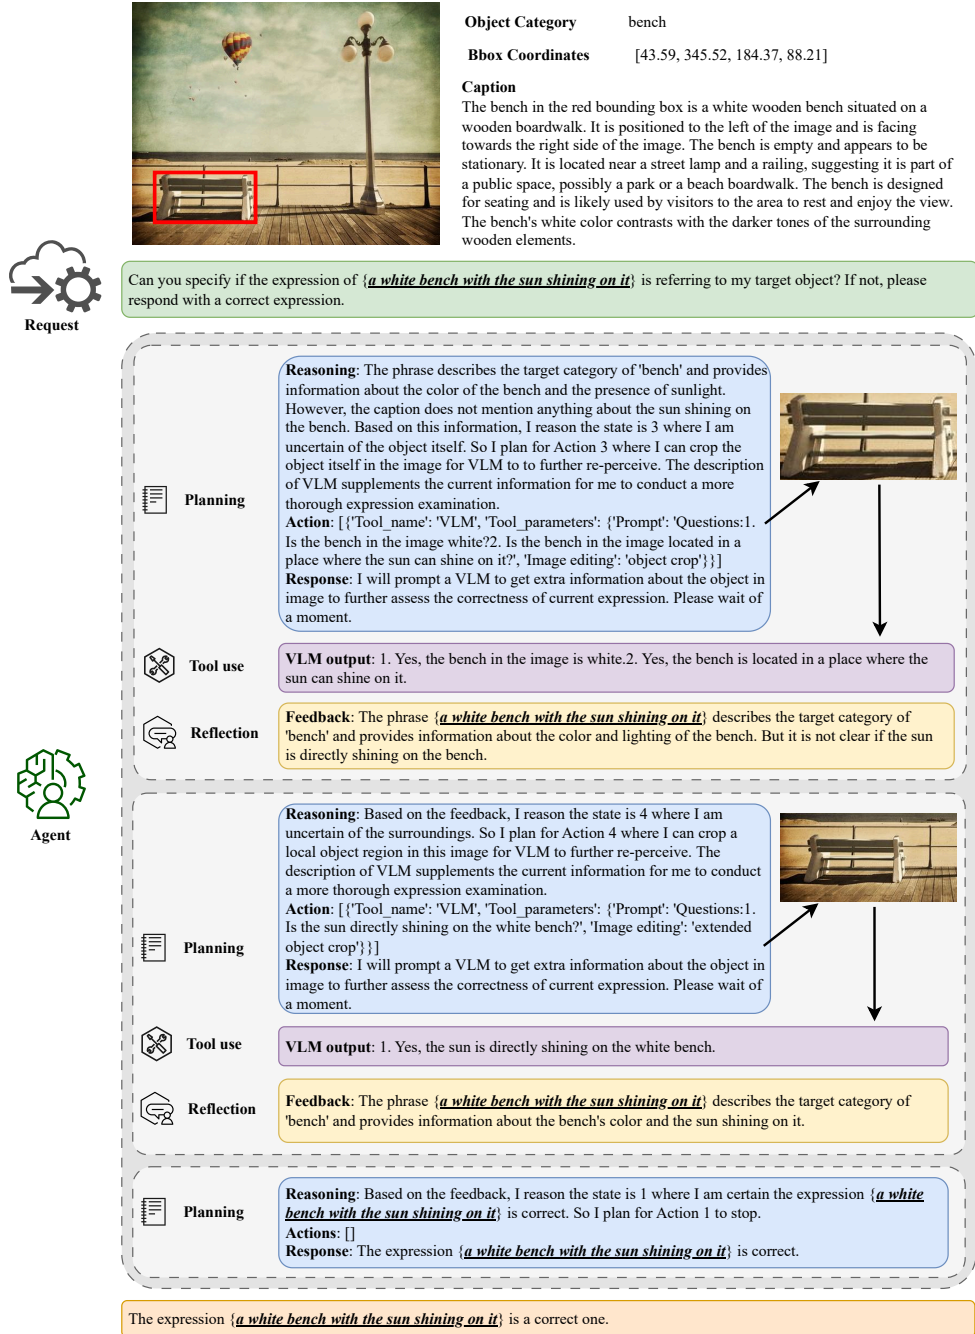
Object Category bench

Bbox Coordinates [43.59, 345.52, 184.37, 88.21]

Caption
The bench in the red bounding box is a white wooden bench situated on a wooden boardwalk. It is positioned to the left of the image and is facing towards the right side of the image. The bench is empty and appears to be stationary. It is located near a street lamp and a railing, suggesting it is part of a public space, possibly a park or a beach boardwalk. The bench is designed for seating and is likely used by visitors to the area to rest and enjoy the view. The bench's white color contrasts with the darker tones of the surrounding wooden elements.

Request

Can you specify if the expression of {a white bench with the sun shining on it} is referring to my target object? If not, please respond with a correct expression.

Planning

Reasoning: The phrase describes the target category of 'bench' and provides information about the color of the bench and the presence of sunlight. However, the caption does not mention anything about the sun shining on the bench. Based on this information, I reason the state is 3 where I am uncertain of the object itself. So I plan for Action 3 where I can crop the object itself in the image for VLM to further re-perceive. The description of VLM supplements the current information for me to conduct a more thorough expression examination.
Action: [{'Tool_name': 'VLM', 'Tool_parameters': {'Prompt': 'Questions:1. Is the bench in the image white?2. Is the bench located in a place where the sun can shine on it?', 'Image editing': 'object crop'}}]
Response: I will prompt a VLM to get extra information about the object in image to further assess the correctness of current expression. Please wait of a moment.

Tool use

VLM output: 1. Yes, the bench in the image is white.2. Yes, the bench is located in a place where the sun can shine on it.

Reflection

Feedback: The phrase {a white bench with the sun shining on it} describes the target category of 'bench' and provides information about the color and lighting of the bench. But it is not clear if the sun is directly shining on the bench.

Agent

Planning

Reasoning: Based on the feedback, I reason the state is 4 where I am uncertain of the surroundings. So I plan for Action 4 where I can crop a local object region in this image for VLM to further re-perceive. The description of VLM supplements the current information for me to conduct a more thorough expression examination.
Action: [{'Tool_name': 'VLM', 'Tool_parameters': {'Prompt': 'Questions:1. Is the sun directly shining on the white bench?', 'Image editing': 'extended object crop'}}]
Response: I will prompt a VLM to get extra information about the object in image to further assess the correctness of current expression. Please wait of a moment.

Tool use

VLM output: 1. Yes, the sun is directly shining on the white bench.

Reflection

Feedback: The phrase {a white bench with the sun shining on it} describes the target category of 'bench' and provides information about the bench's color and the sun shining on it.

Planning

Reasoning: Based on the feedback, I reason the state is 1 where I am certain the expression {a white bench with the sun shining on it} is correct. So I plan for Action 1 to stop.
Actions: []
Response: The expression {a white bench with the sun shining on it} is correct.

The expression {a white bench with the sun shining on it} is a correct one.